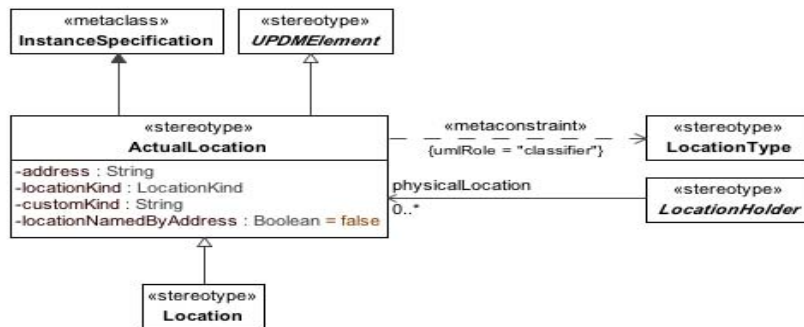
«metaclass»
InstanceSpecification

«stereotype»
UPDMElement

«stereotype»
ActualLocation
-address : String
-locationKind : LocationKind
-customKind : String
-locationNamedByAddress : Boolean = false

«metaconstraint»
{umlRole = "classifier"}

«stereotype»
LocationType

physicalLocation
0..*

«stereotype»
LocationHolder

«stereotype»
Location